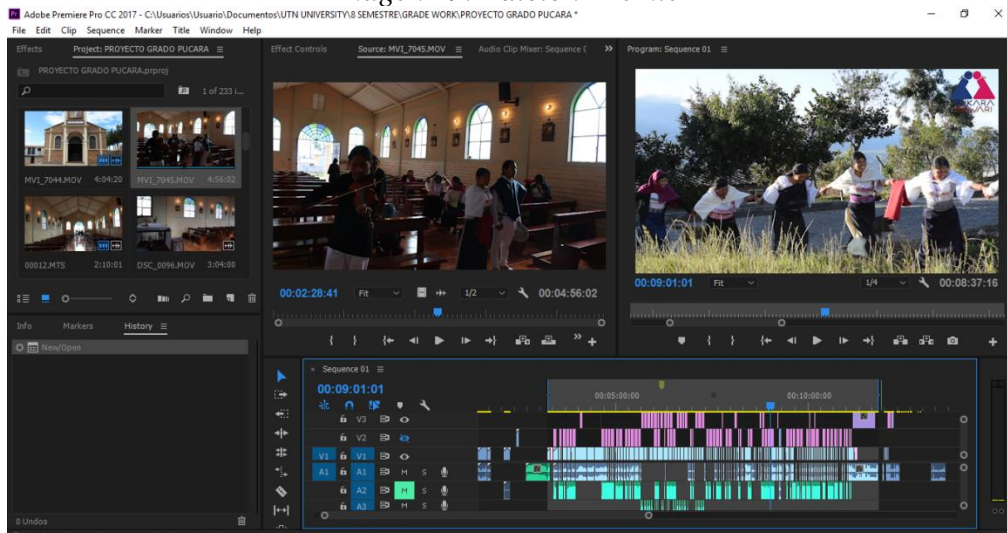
Adobe Premiere Pro CC 2017 - C:\Usuarios\Usuario\Documentos\UTN UNIVERSITY\8 SEMESTRE\GRADE WORK\PROYECTO GRADO PUCARA *

File Edit Clip Sequence Marker Title Window Help

Effects Project: PROYECTO GRADO PUCARA ≡

PROYECTO GRADO PUCARA.prproj

1 of 233 I...

MVI_7044.MOV 4:04:20
MVI_7045.MOV 4:56:02
00012.MTS 2:10:01
DSC_0096.MOV 3:04:08

Effect Controls Source: MVI_7045.MOV ≡ Audio Clip Mixer: Sequence 0

00:02:28:41 Fit 1/2 00:04:56:02

Program: Sequence 01 ≡

00:09:01:01 Fit 1/4 00:08:37:16

Info Markers History ≡

New/Open

0 Undos

Sequence 01 ≡

00:09:01:01

00:05:00:00 00:10:00:00

V3
V2
V1 V1
A1 A1 M S
A2 M S
A3 M S